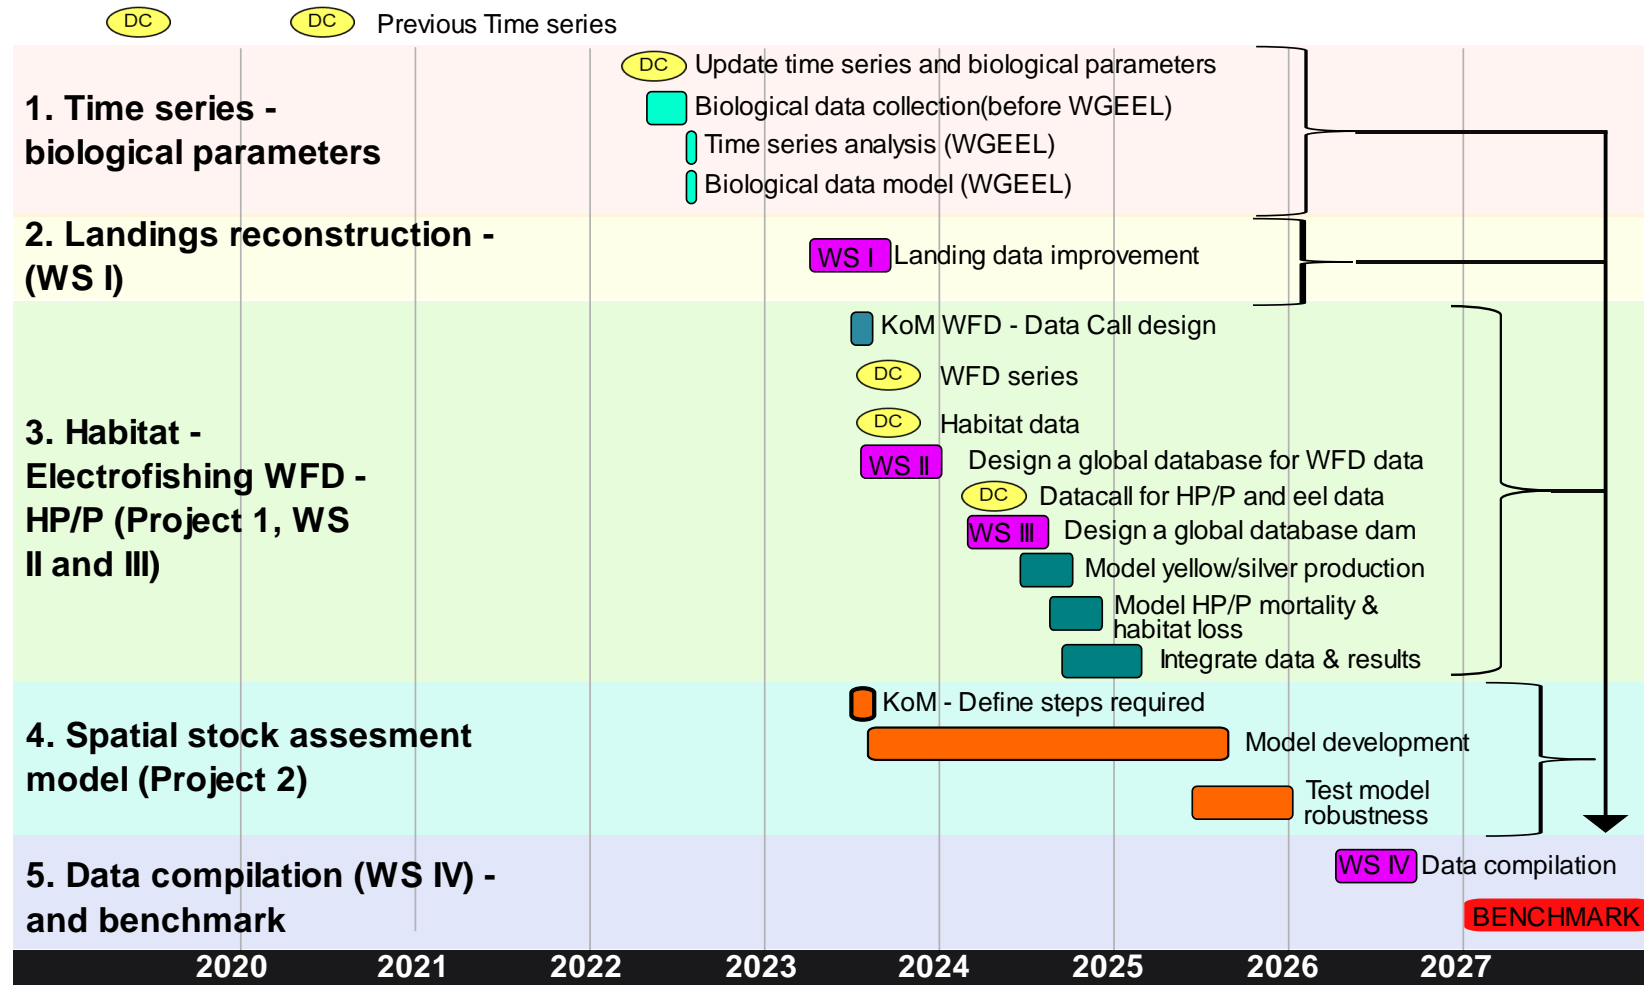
DC DC Previous Time series

1. Time series - biological parameters

DC Update time series and biological parameters

Biological data collection(before WGEEL)

Time series analysis (WGEEL)

Biological data model (WGEEL)

2. Landings reconstruction - (WS I)

WS I Landing data improvement

3. Habitat - Electrofishing WFD - HP/P (Project 1, WS II and III)

KoM WFD - Data Call design

DC WFD series

DC Habitat data

WS II Design a global database for WFD data

DC Datacall for HP/P and eel data

WS III Design a global database dam

Model yellow/silver production

Model HP/P mortality & habitat loss

Integrate data & results

4. Spatial stock assesment model (Project 2)

KoM - Define steps required

Model development

Test model robustness

5. Data compilation (WS IV) - and benchmark

WS IV Data compilation

BENCHMARK

2020 2021 2022 2023 2024 2025 2026 2027